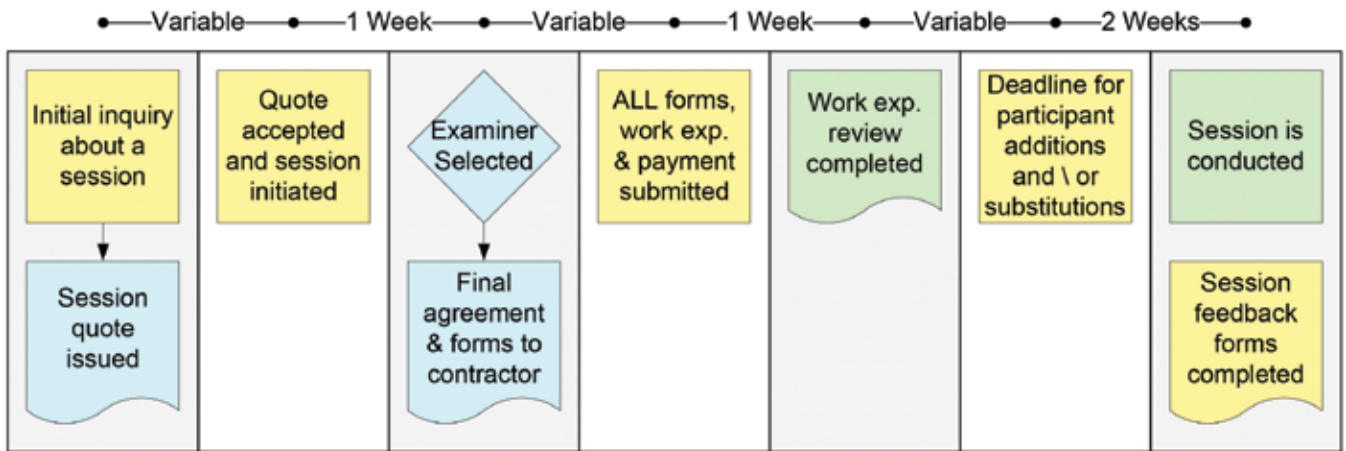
Variable — 1 Week — Variable — 1 Week — Variable — 2 Weeks

Initial inquiry about a session

Session quote issued

Quote accepted and session initiated

Examiner Selected

Final agreement & forms to contractor

ALL forms, work exp. & payment submitted

Work exp. review completed

Deadline for participant additions and \ or substitutions

Session is conducted

Session feedback forms completed